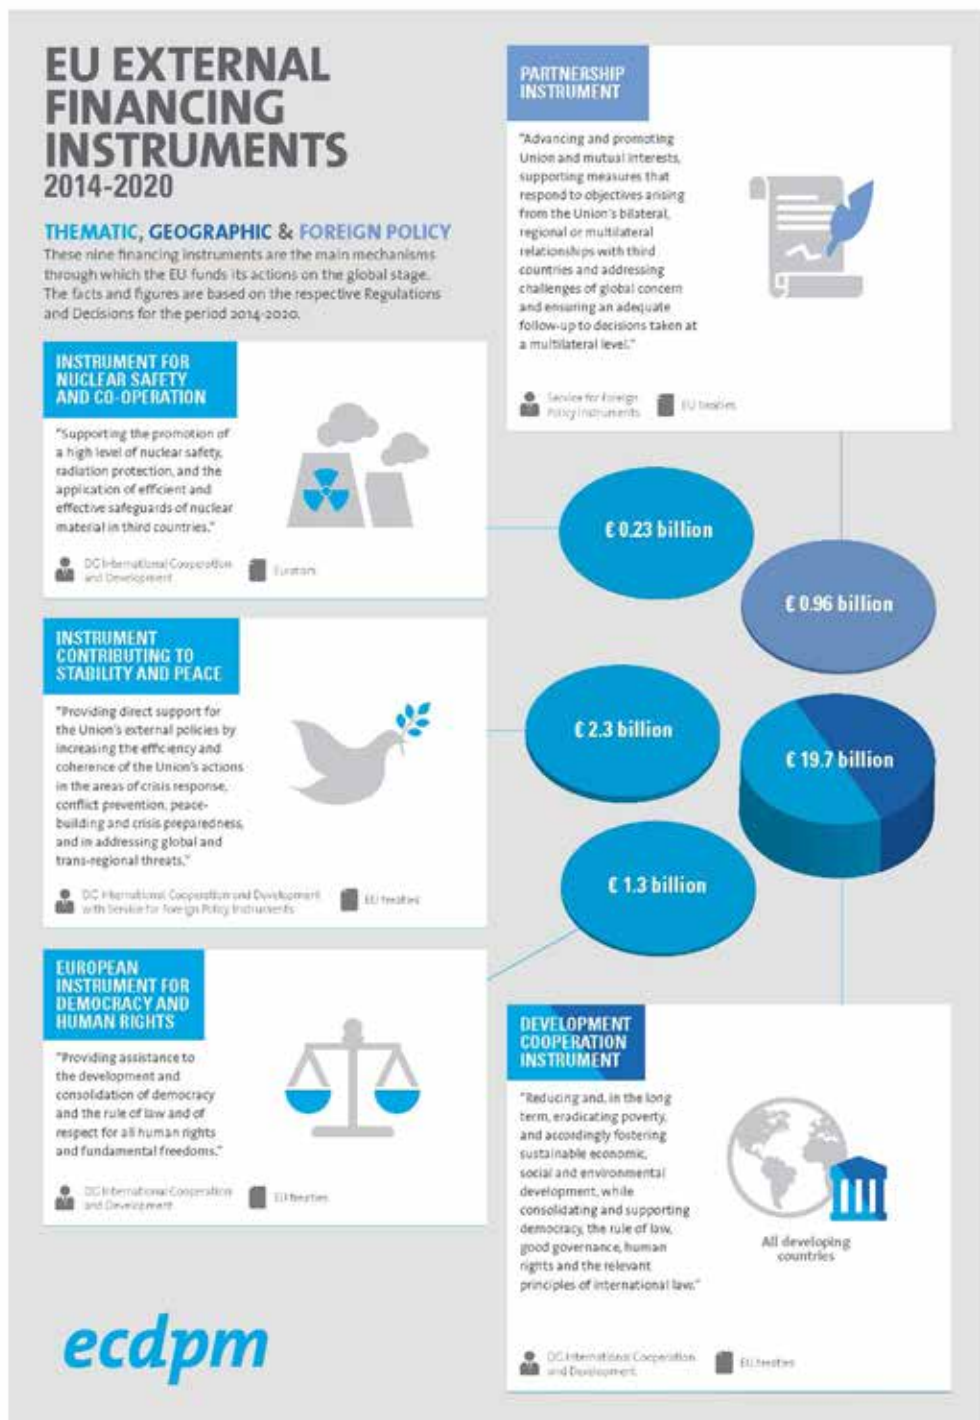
EU EXTERNAL FINANCING INSTRUMENTS
2014-2020

THEMATIC, GEOGRAPHIC & FOREIGN POLICY
These nine financing instruments are the main mechanisms through which the EU funds its actions on the global stage. The facts and figures are based on the respective Regulations and Decisions for the period 2014-2020.

PARTNERSHIP INSTRUMENT
"Advancing and promoting Union and mutual interests, supporting measures that respond to objectives arising from the Union's bilateral, regional or multilateral relationships with third countries and addressing challenges of global concern and ensuring an adequate follow-up to decisions taken at a multilateral level."
Service for Foreign Policy Instruments
EU treaties

INSTRUMENT FOR NUCLEAR SAFETY AND CO-OPERATION
"Supporting the promotion of a high level of nuclear safety, radiation protection, and the application of efficient and effective safeguards of nuclear material in third countries."
DG International Cooperation and Development
Euratom

€ 0.23 billion
€ 0.96 billion

INSTRUMENT CONTRIBUTING TO STABILITY AND PEACE
"Providing direct support for the Union's external policies by increasing the efficiency and coherence of the Union's actions in the areas of crisis response, conflict prevention, peace-building and crisis preparedness, and in addressing global and trans-regional threats."
DG International Cooperation and Development with Service for Foreign Policy Instruments
EU treaties

€ 2.3 billion
€ 19.7 billion
€ 1.3 billion

EUROPEAN INSTRUMENT FOR DEMOCRACY AND HUMAN RIGHTS
"Providing assistance to the development and consolidation of democracy and the rule of law and of respect for all human rights and fundamental freedoms."
DG International Cooperation and Development
EU treaties

DEVELOPMENT COOPERATION INSTRUMENT
"Reducing and, in the long term, eradicating poverty, and accordingly fostering sustainable economic, social and environmental development, while consolidating and supporting democracy, the rule of law, good governance, human rights and the relevant principles of international law."
All developing countries
DG International Cooperation and Development
EU treaties

ecdpm